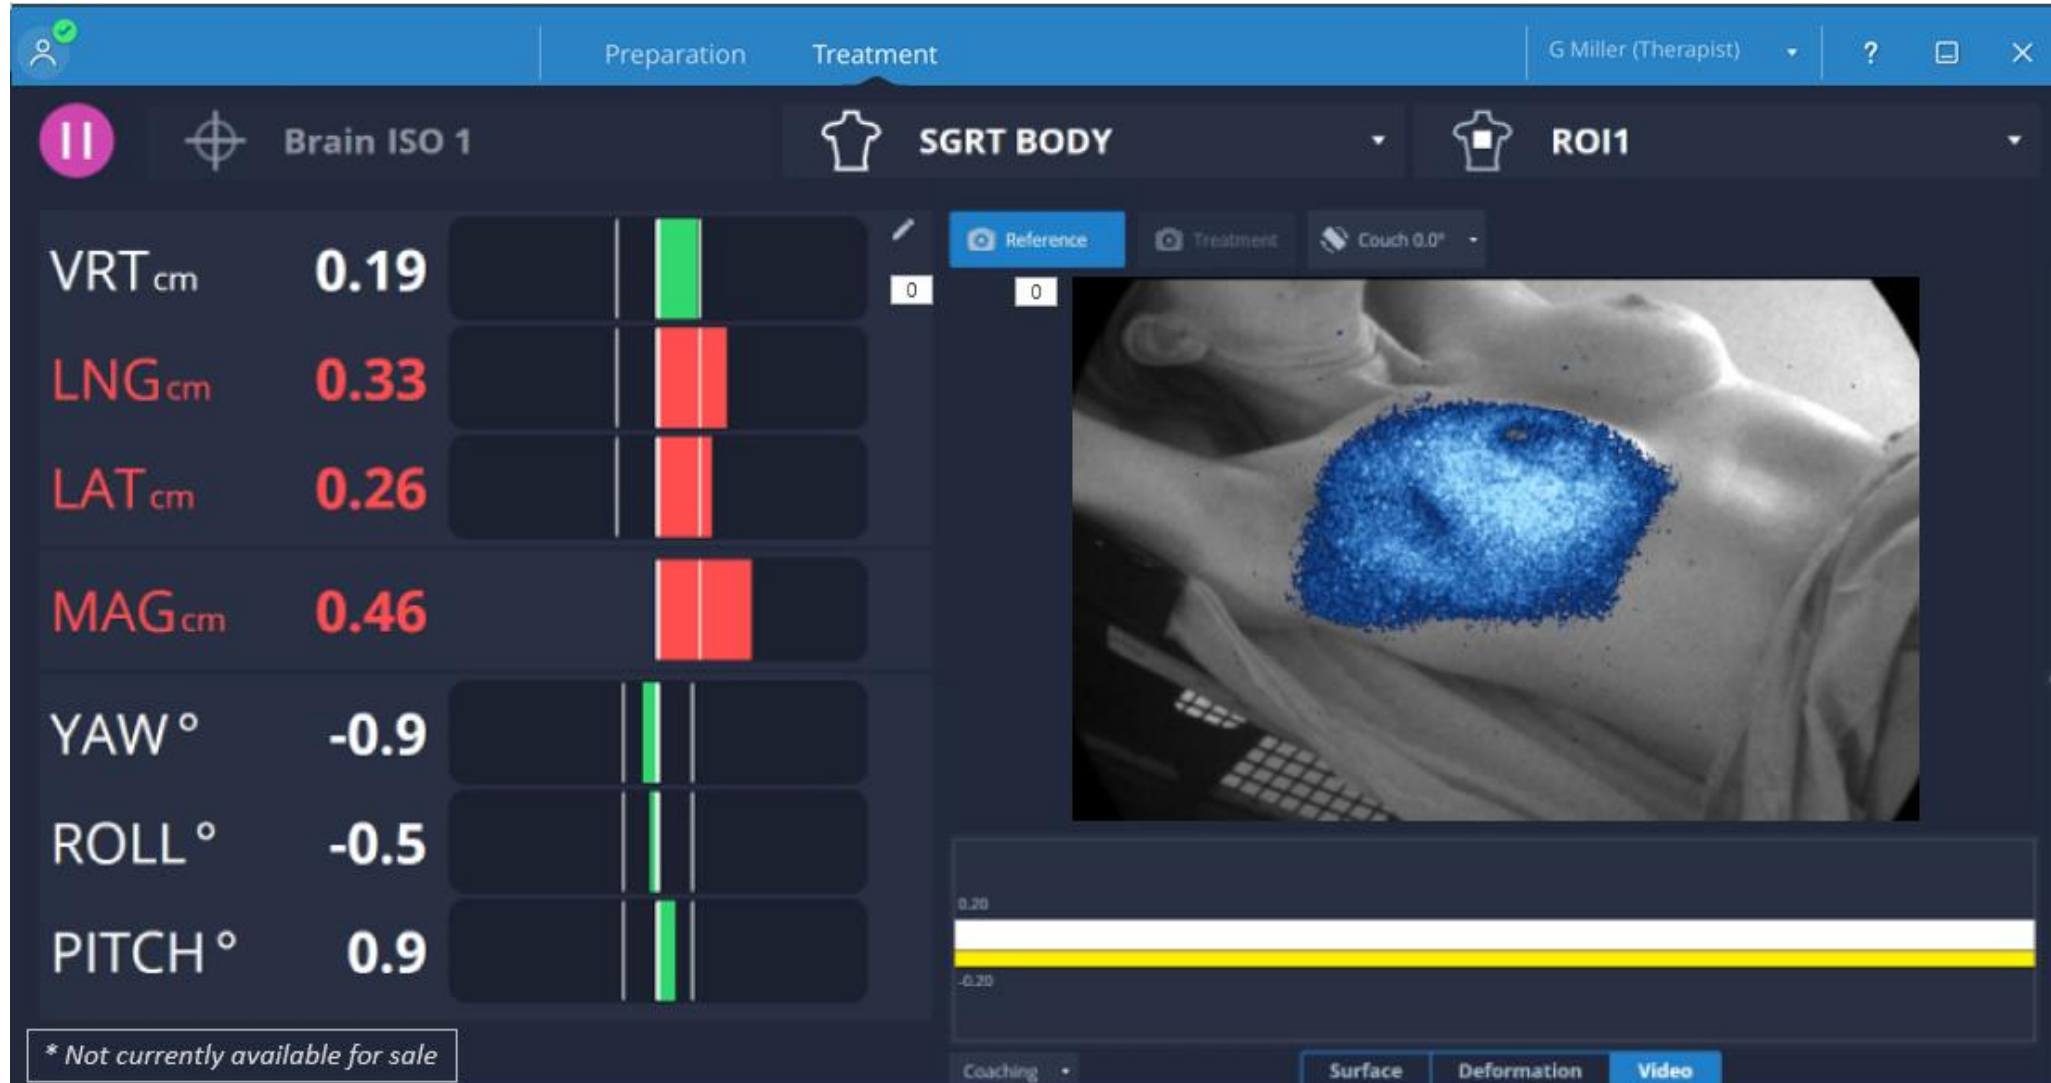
Preparation Treatment

G Miller (Therapist)

?

Brain ISO 1

SGRT BODY

ROI1

VRT cm 0.19

LNG cm 0.33

LAT cm 0.26

MAG cm 0.46

YAW ° -0.9

ROLL ° -0.5

PITCH ° 0.9

0

Reference Treatment Couch 0.0°

0

0.20

-0.20

* Not currently available for sale

Coaching

Surface Deformation Video